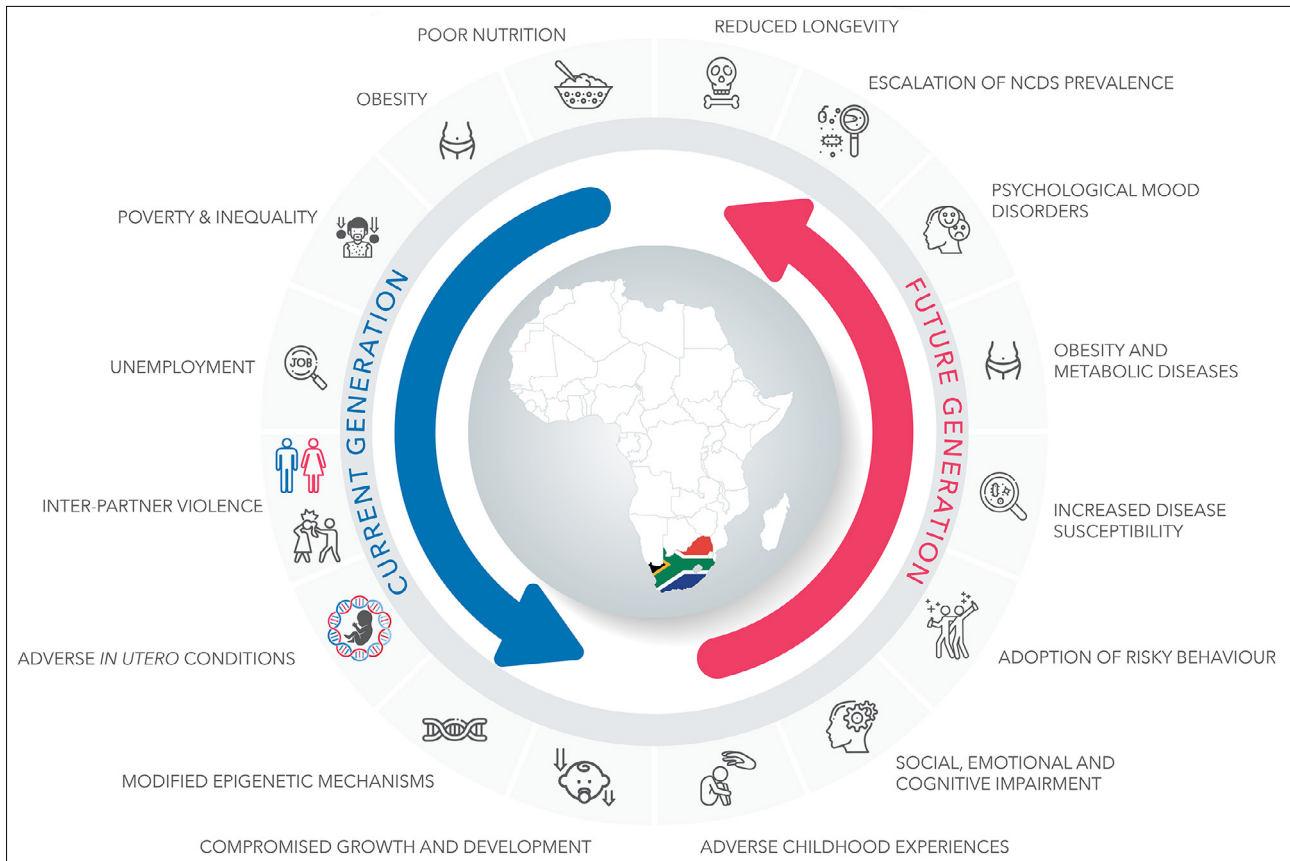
POOR NUTRITION

REDUCED LONGEVITY

OBESITY

ESCALATION OF NCDS PREVALENCE

POVERTY & INEQUALITY

PSYCHOLOGICAL MOOD DISORDERS

CURRENT GENERATION

FUTURE GENERATION

UNEMPLOYMENT

JOB

OBESITY AND METABOLIC DISEASES

INTER-PARTNER VIOLENCE

INCREASED DISEASE SUSCEPTIBILITY

ADVERSE *IN UTERO* CONDITIONS

ADOPTION OF RISKY BEHAVIOUR

SOCIAL, EMOTIONAL AND COGNITIVE IMPAIRMENT

MODIFIED EPIGENETIC MECHANISMS

COMPROMISED GROWTH AND DEVELOPMENT

ADVERSE CHILDHOOD EXPERIENCES